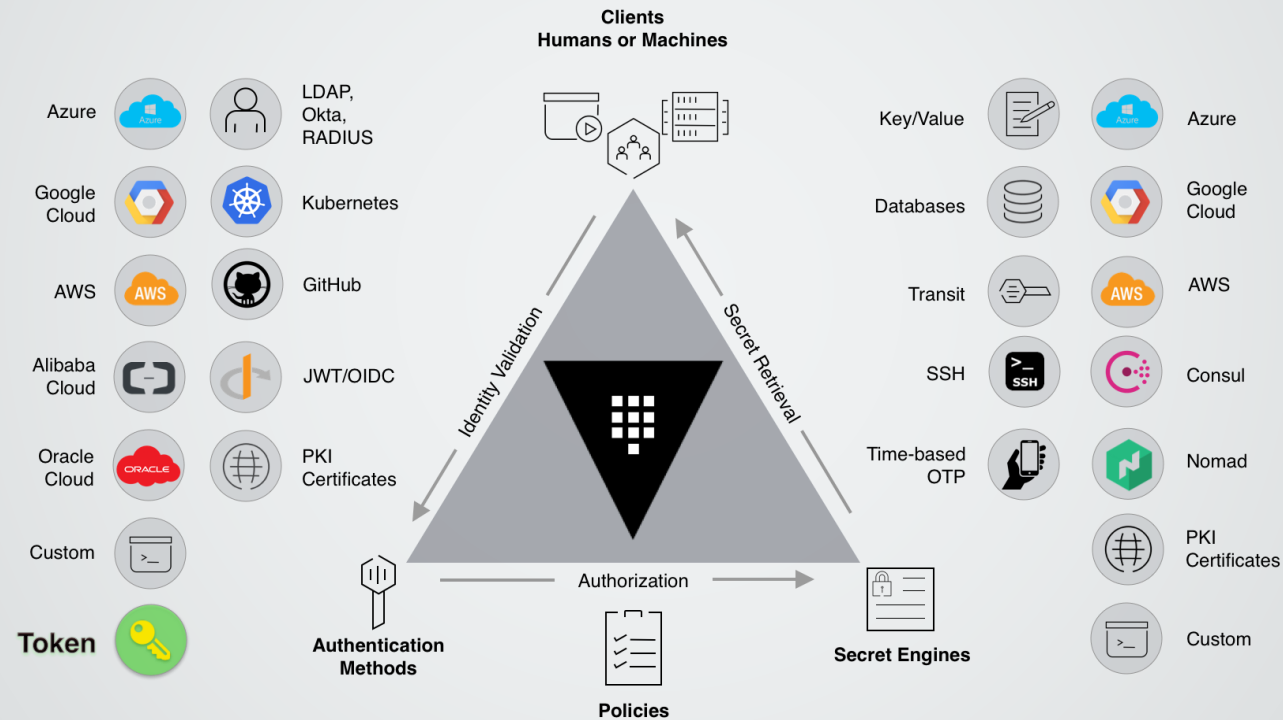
Clients
Humans or Machines

Azure
Azure

LDAP,
Okta,
RADIUS

Google
Cloud

Kubernetes

AWS
AWS

GitHub

Alibaba
Cloud

JWT/OIDC

Oracle
Cloud
ORACLE

PKI
Certificates

Custom

Token

Identity Validation

Secret Retrieval

Key/Value

Azure
Azure

Databases

Google
Cloud

Transit

AWS
AWS

SSH
SSH

Consul

Time-based
OTP

Nomad

PKI
Certificates

Custom

Authorization

Authentication
Methods

Secret Engines

Policies